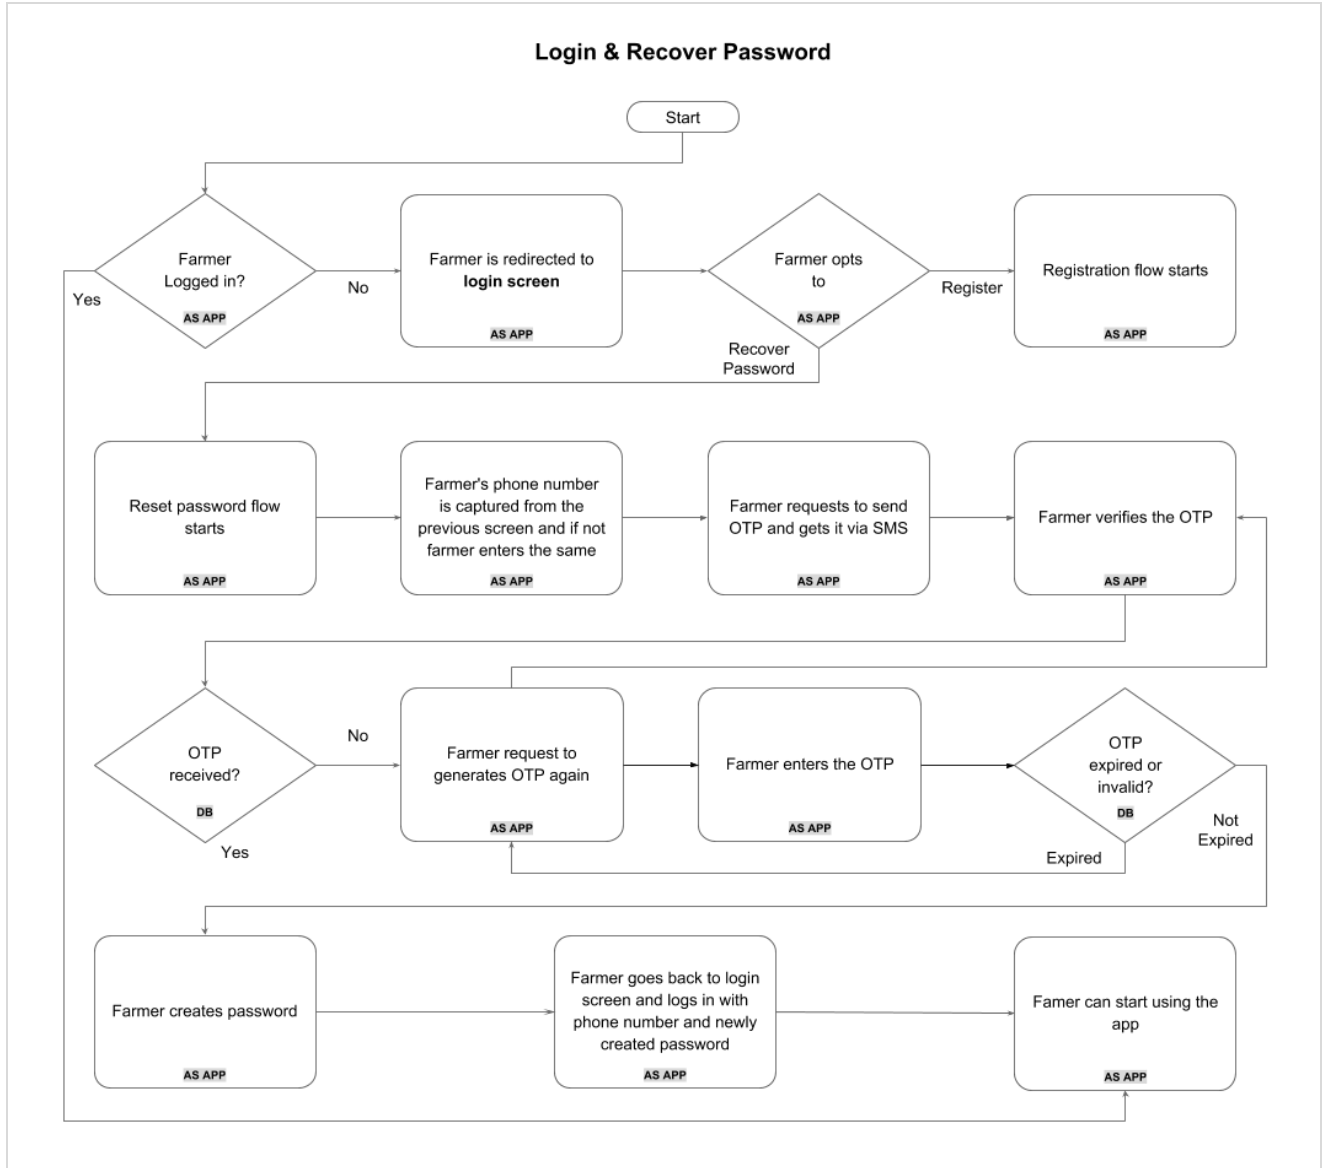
Login & Recover Password

Start

Farmer Logged in?
AS APP

Yes

No

Farmer is redirected to **login screen**
AS APP

Farmer opts to
AS APP

Register

Registration flow starts
AS APP

Recover Password

Reset password flow starts
AS APP

Farmer's phone number is captured from the previous screen and if not farmer enters the same
AS APP

Farmer requests to send OTP and gets it via SMS
AS APP

Farmer verifies the OTP
AS APP

OTP received?
DB

No

Yes

Farmer request to generates OTP again
AS APP

Farmer enters the OTP
AS APP

OTP expired or invalid?
DB

Expired

Not Expired

Farmer creates password
AS APP

Farmer goes back to login screen and logs in with phone number and newly created password
AS APP

Famer can start using the app
AS APP